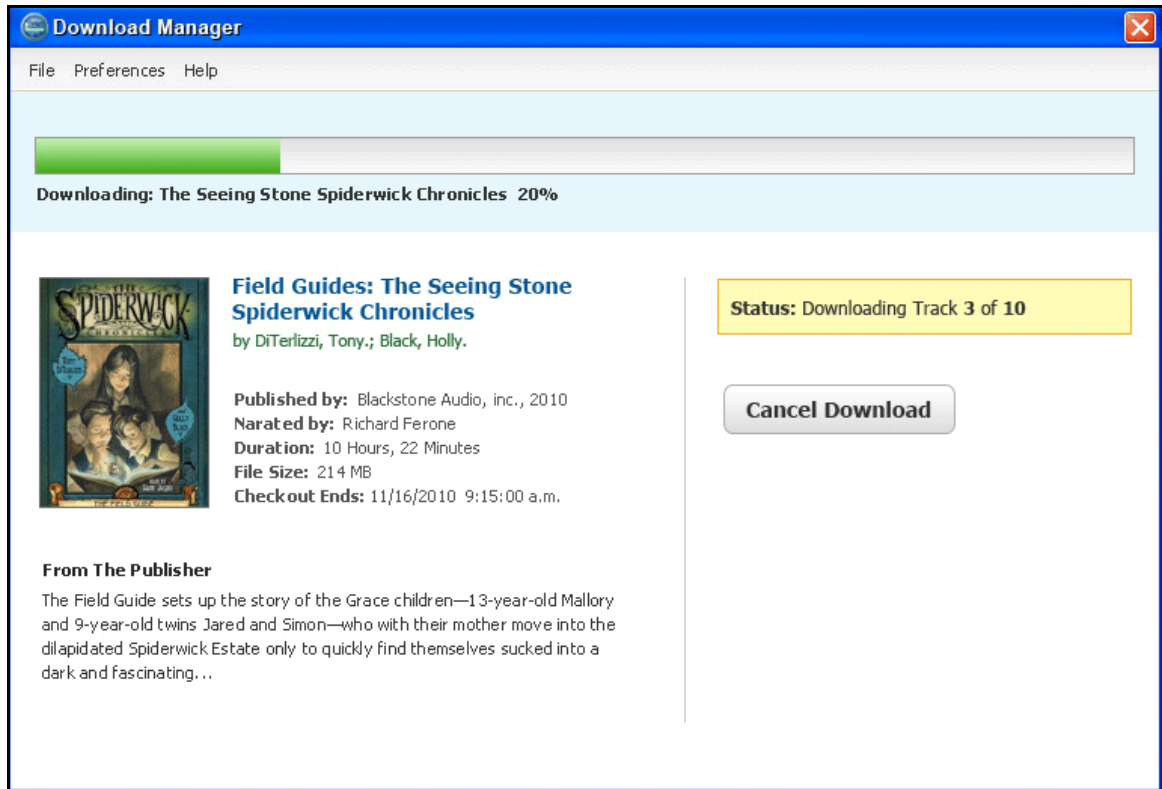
Download Manager

File Preferences Help

Downloading: The Seeing Stone Spiderwick Chronicles 20%

THE SPIDERWICK CHRONICLES

Field Guides: The Seeing Stone Spiderwick Chronicles
by DiTerlizzi, Tony.; Black, Holly.

Published by: Blackstone Audio, inc., 2010
Narated by: Richard Ferone
Duration: 10 Hours, 22 Minutes
File Size: 214 MB
Checkout Ends: 11/16/2010 9:15:00 a.m.

Status: Downloading Track 3 of 10

Cancel Download

From The Publisher
The Field Guide sets up the story of the Grace children—13-year-old Mallory and 9-year-old twins Jared and Simon—who with their mother move into the dilapidated Spiderwick Estate only to quickly find themselves sucked into a dark and fascinating...